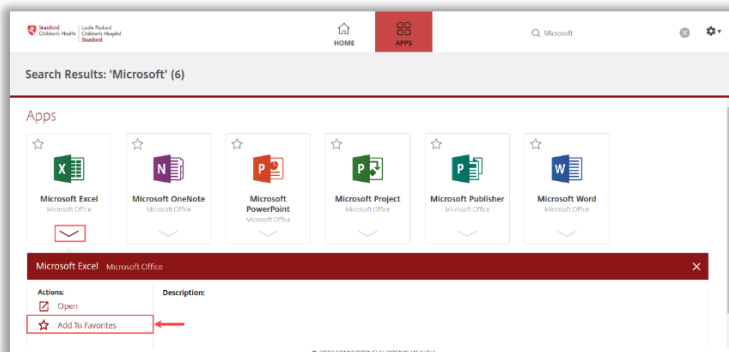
Stanford Children's Health | Lucile Packard Children's Hospital Stanford

HOME

APPS

Microsoft

Search Results: 'Microsoft' (6)

Apps

Microsoft Excel
Microsoft Office

Microsoft OneNote
Microsoft Office

Microsoft PowerPoint
Microsoft Office

Microsoft Project
Microsoft Office

Microsoft Publisher
Microsoft Office

Microsoft Word
Microsoft Office

Microsoft Excel Microsoft Office

Actions:

Open

Add To Favorites

Description:

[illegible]